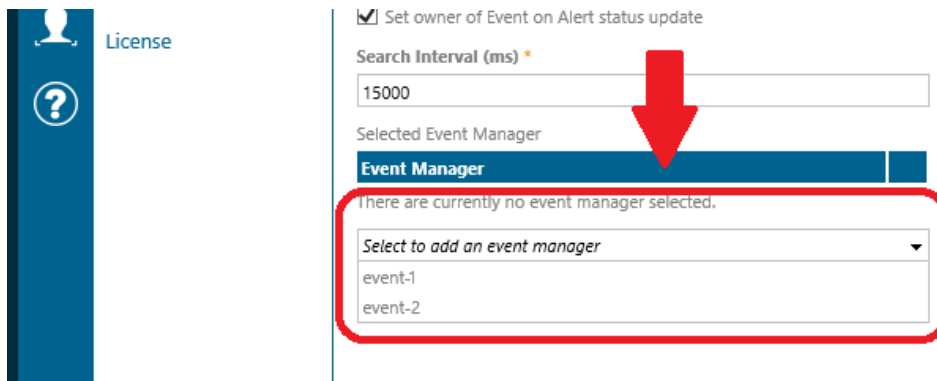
License

Set owner of Event on Alert status update

Search Interval (ms) *

15000

Selected Event Manager

| Event Manager | |
|---|---|

There are currently no event manager selected.

Select to add an event manager

event-1

event-2